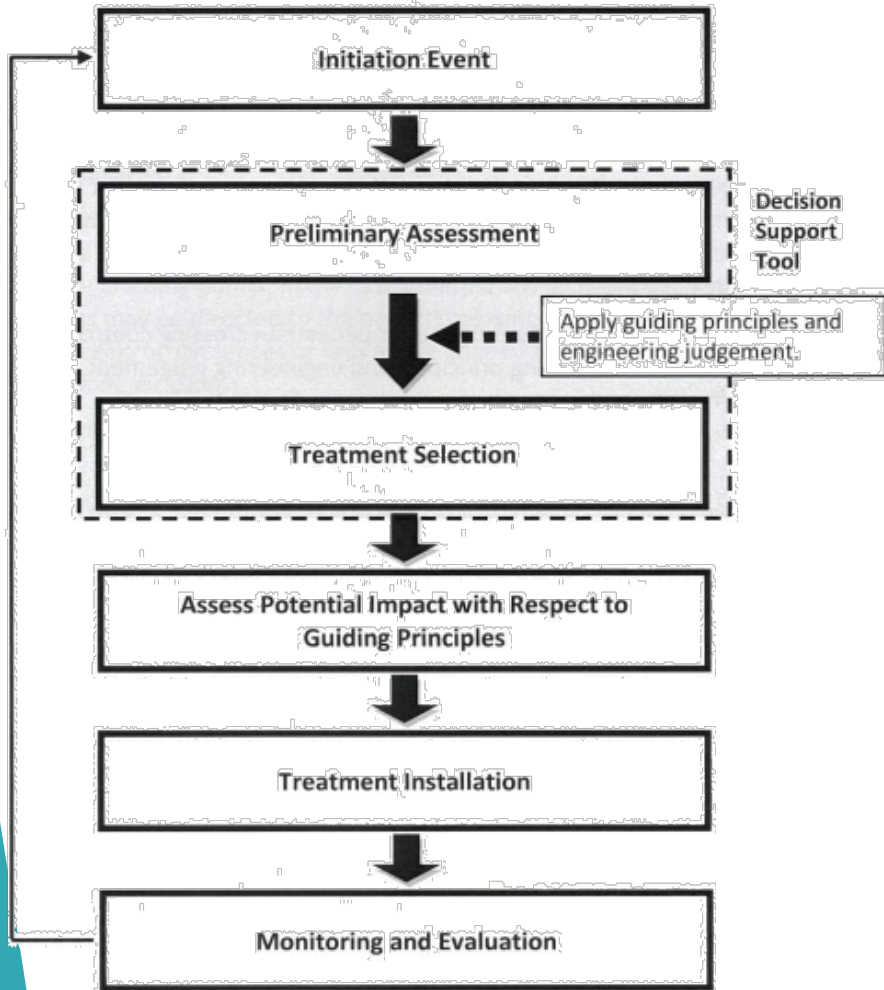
Initiation Event

Preliminary Assessment

Decision Support Tool

Apply guiding principles and engineering judgement

Treatment Selection

Assess Potential Impact with Respect to Guiding Principles

Treatment Installation

Monitoring and Evaluation